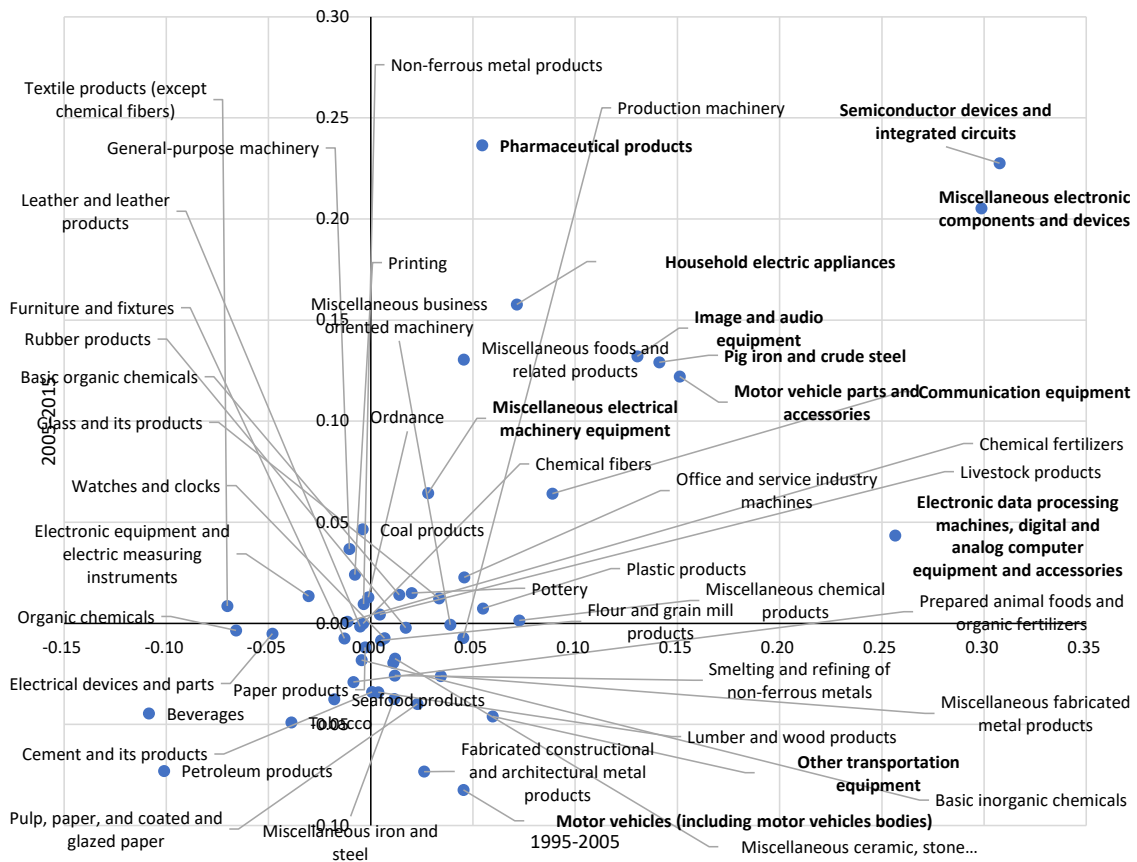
0.30
0.25
0.20
0.15
0.10
0.05
0.00
-0.05
-0.10
2005-2015
-0.15
-0.10
-0.05
0.00
0.05
0.10
0.15
0.20
0.25
0.30
0.35
1995-2005

Textile products (except chemical fibers)
Non-ferrous metal products
Production machinery
Semiconductor devices and integrated circuits
General-purpose machinery
Pharmaceutical products
Leather and leather products
Miscellaneous electronic components and devices
Printing
Household electric appliances
Furniture and fixtures
Miscellaneous business oriented machinery
Image and audio equipment
Rubber products
Miscellaneous foods and related products
Pig iron and crude steel
Basic organic chemicals
Motor vehicle parts and accessories
Communication equipment
Glass and its products
Ordnance
Miscellaneous electrical machinery equipment
Chemical fertilizers
Chemical fibers
Livestock products
Watches and clocks
Office and service industry machines
Electronic data processing machines, digital and analog computer equipment and accessories
Electronic equipment and electric measuring instruments
Coal products
Plastic products
Pottery
Miscellaneous chemical products
Organic chemicals
Flour and grain mill products
Prepared animal foods and organic fertilizers
Smelting and refining of non-ferrous metals
Electrical devices and parts
Paper products
Seafood products
Miscellaneous fabricated metal products
Beverages
Tobacco
Lumber and wood products
Cement and its products
Fabricated constructional and architectural metal products
Other transportation equipment
Petroleum products
Basic inorganic chemicals
Pulp, paper, and coated and glazed paper
Motor vehicles (including motor vehicles bodies)
Miscellaneous iron and steel
Miscellaneous ceramic, stone…